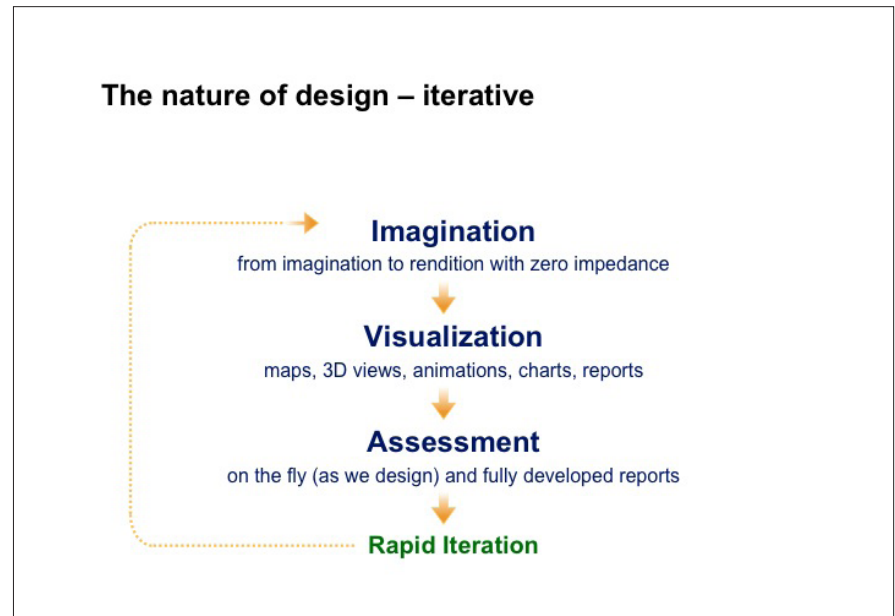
The nature of design – iterative

Imagination
from imagination to rendition with zero impedance

Visualization
maps, 3D views, animations, charts, reports

Assessment
on the fly (as we design) and fully developed reports

Rapid Iteration